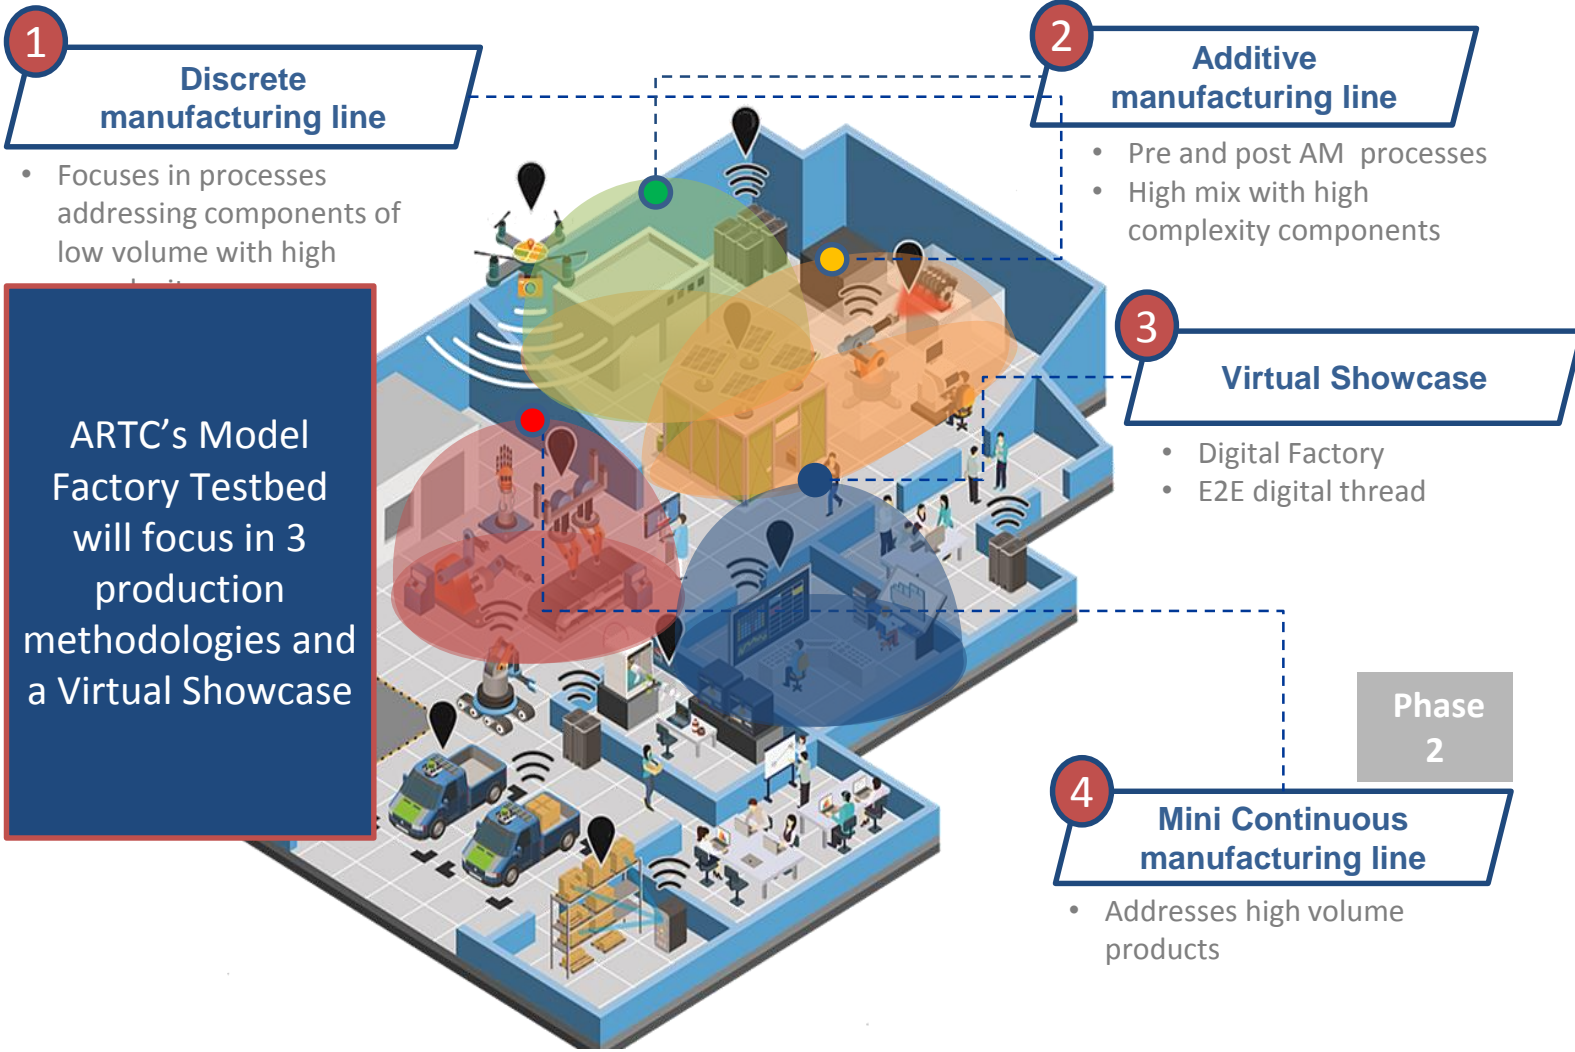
1

Discrete manufacturing line

• Focuses in processes addressing components of low volume with high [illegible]

ARTC's Model Factory Testbed will focus in 3 production methodologies and a Virtual Showcase

2

Additive manufacturing line

• Pre and post AM processes
• High mix with high complexity components

3

Virtual Showcase

• Digital Factory
• E2E digital thread

Phase 2

4

Mini Continuous manufacturing line

• Addresses high volume products